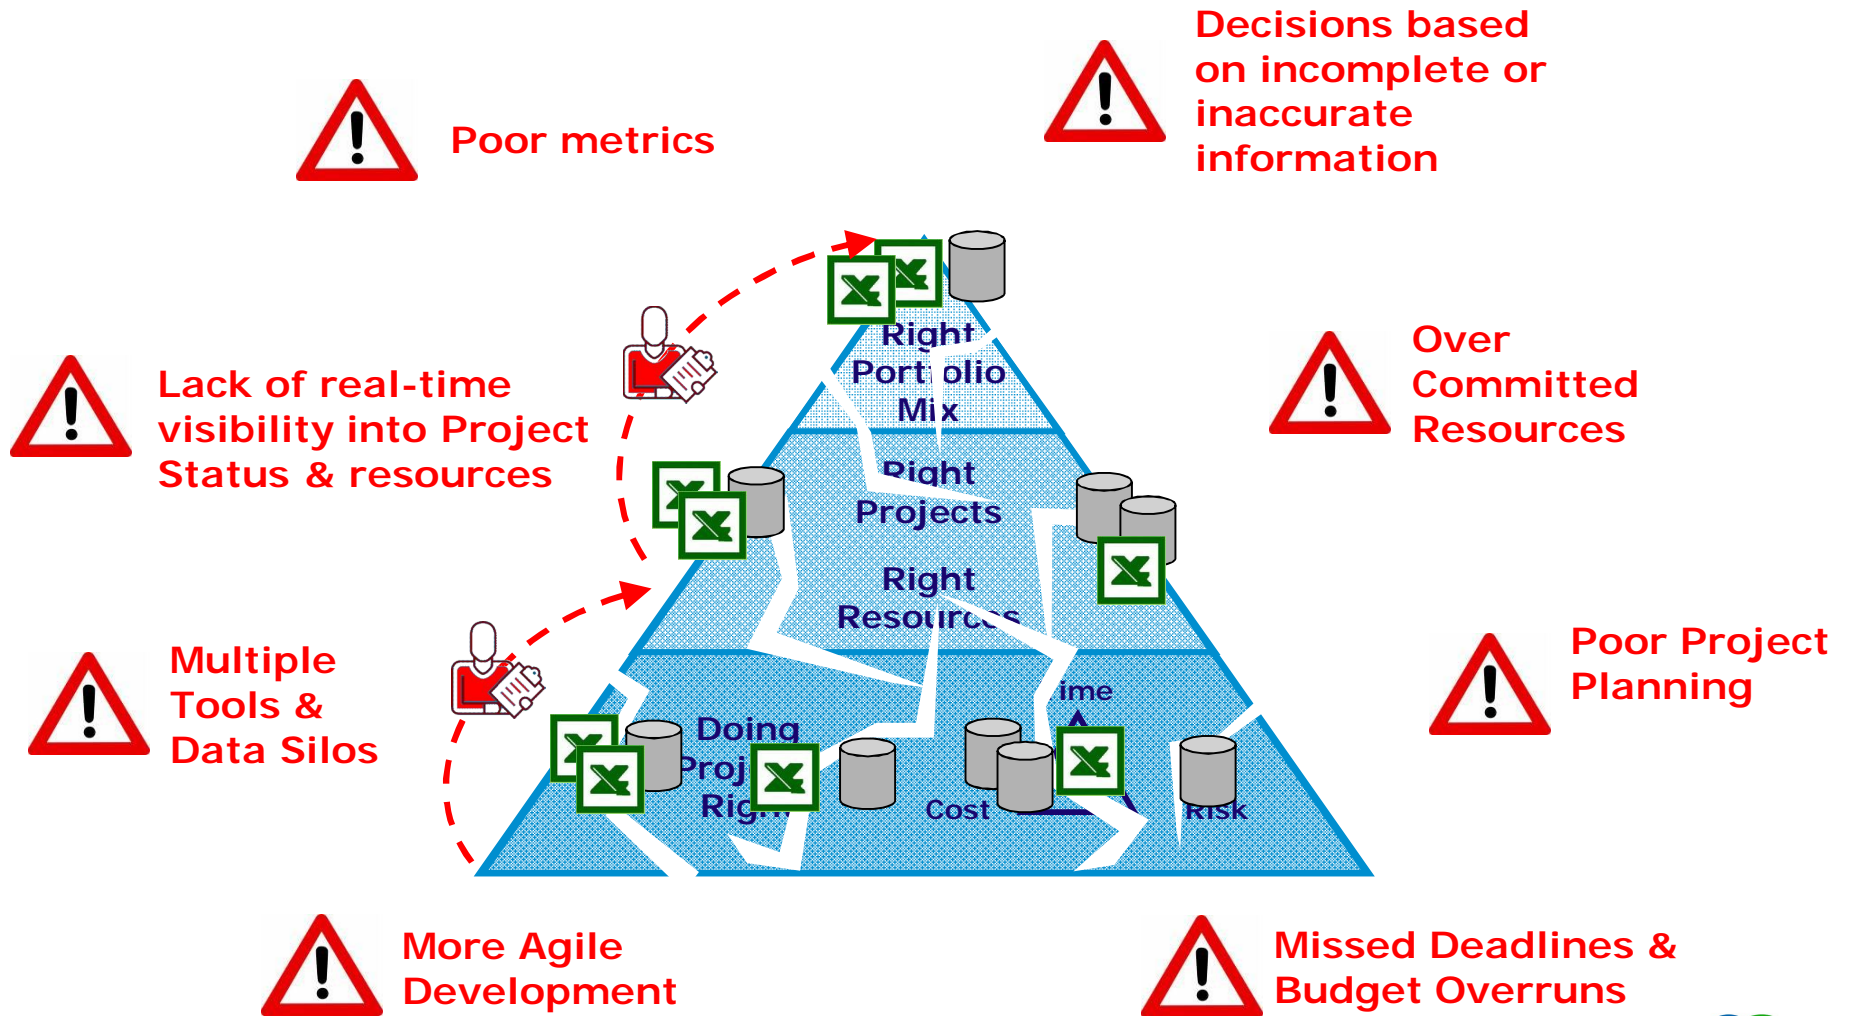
Poor metrics

Decisions based on incomplete or inaccurate information

Lack of real-time visibility into Project Status & resources

Over Committed Resources

Right Port olio Mix

Right Projects

Right Resources

Multiple Tools & Data Silos

Poor Project Planning

Doing Proj Rig

ime

Cost

Risk

More Agile Development

Missed Deadlines & Budget Overruns